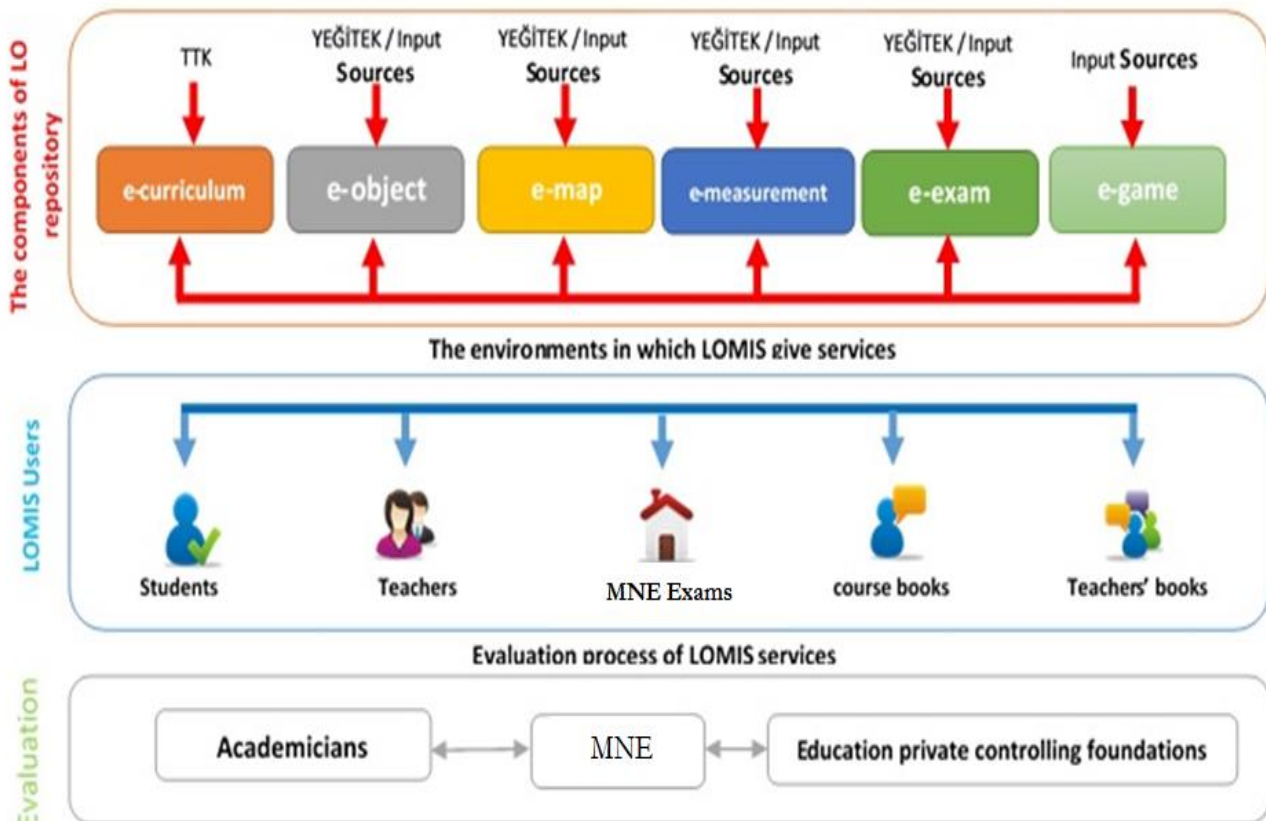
The components of LO repository

TTK

YEĞİTEK / Input Sources

YEĞİTEK / Input Sources

YEĞİTEK / Input Sources

YEĞİTEK / Input Sources

Input Sources

e-curriculum

e-object

e-map

e-measurement

e-exam

e-game

The environments in which LOMIS give services

LOMIS Users

Students

Teachers

MNE Exams

course books

Teachers' books

Evaluation process of LOMIS services

Evaluation

Academicians

MNE

Education private controlling foundations